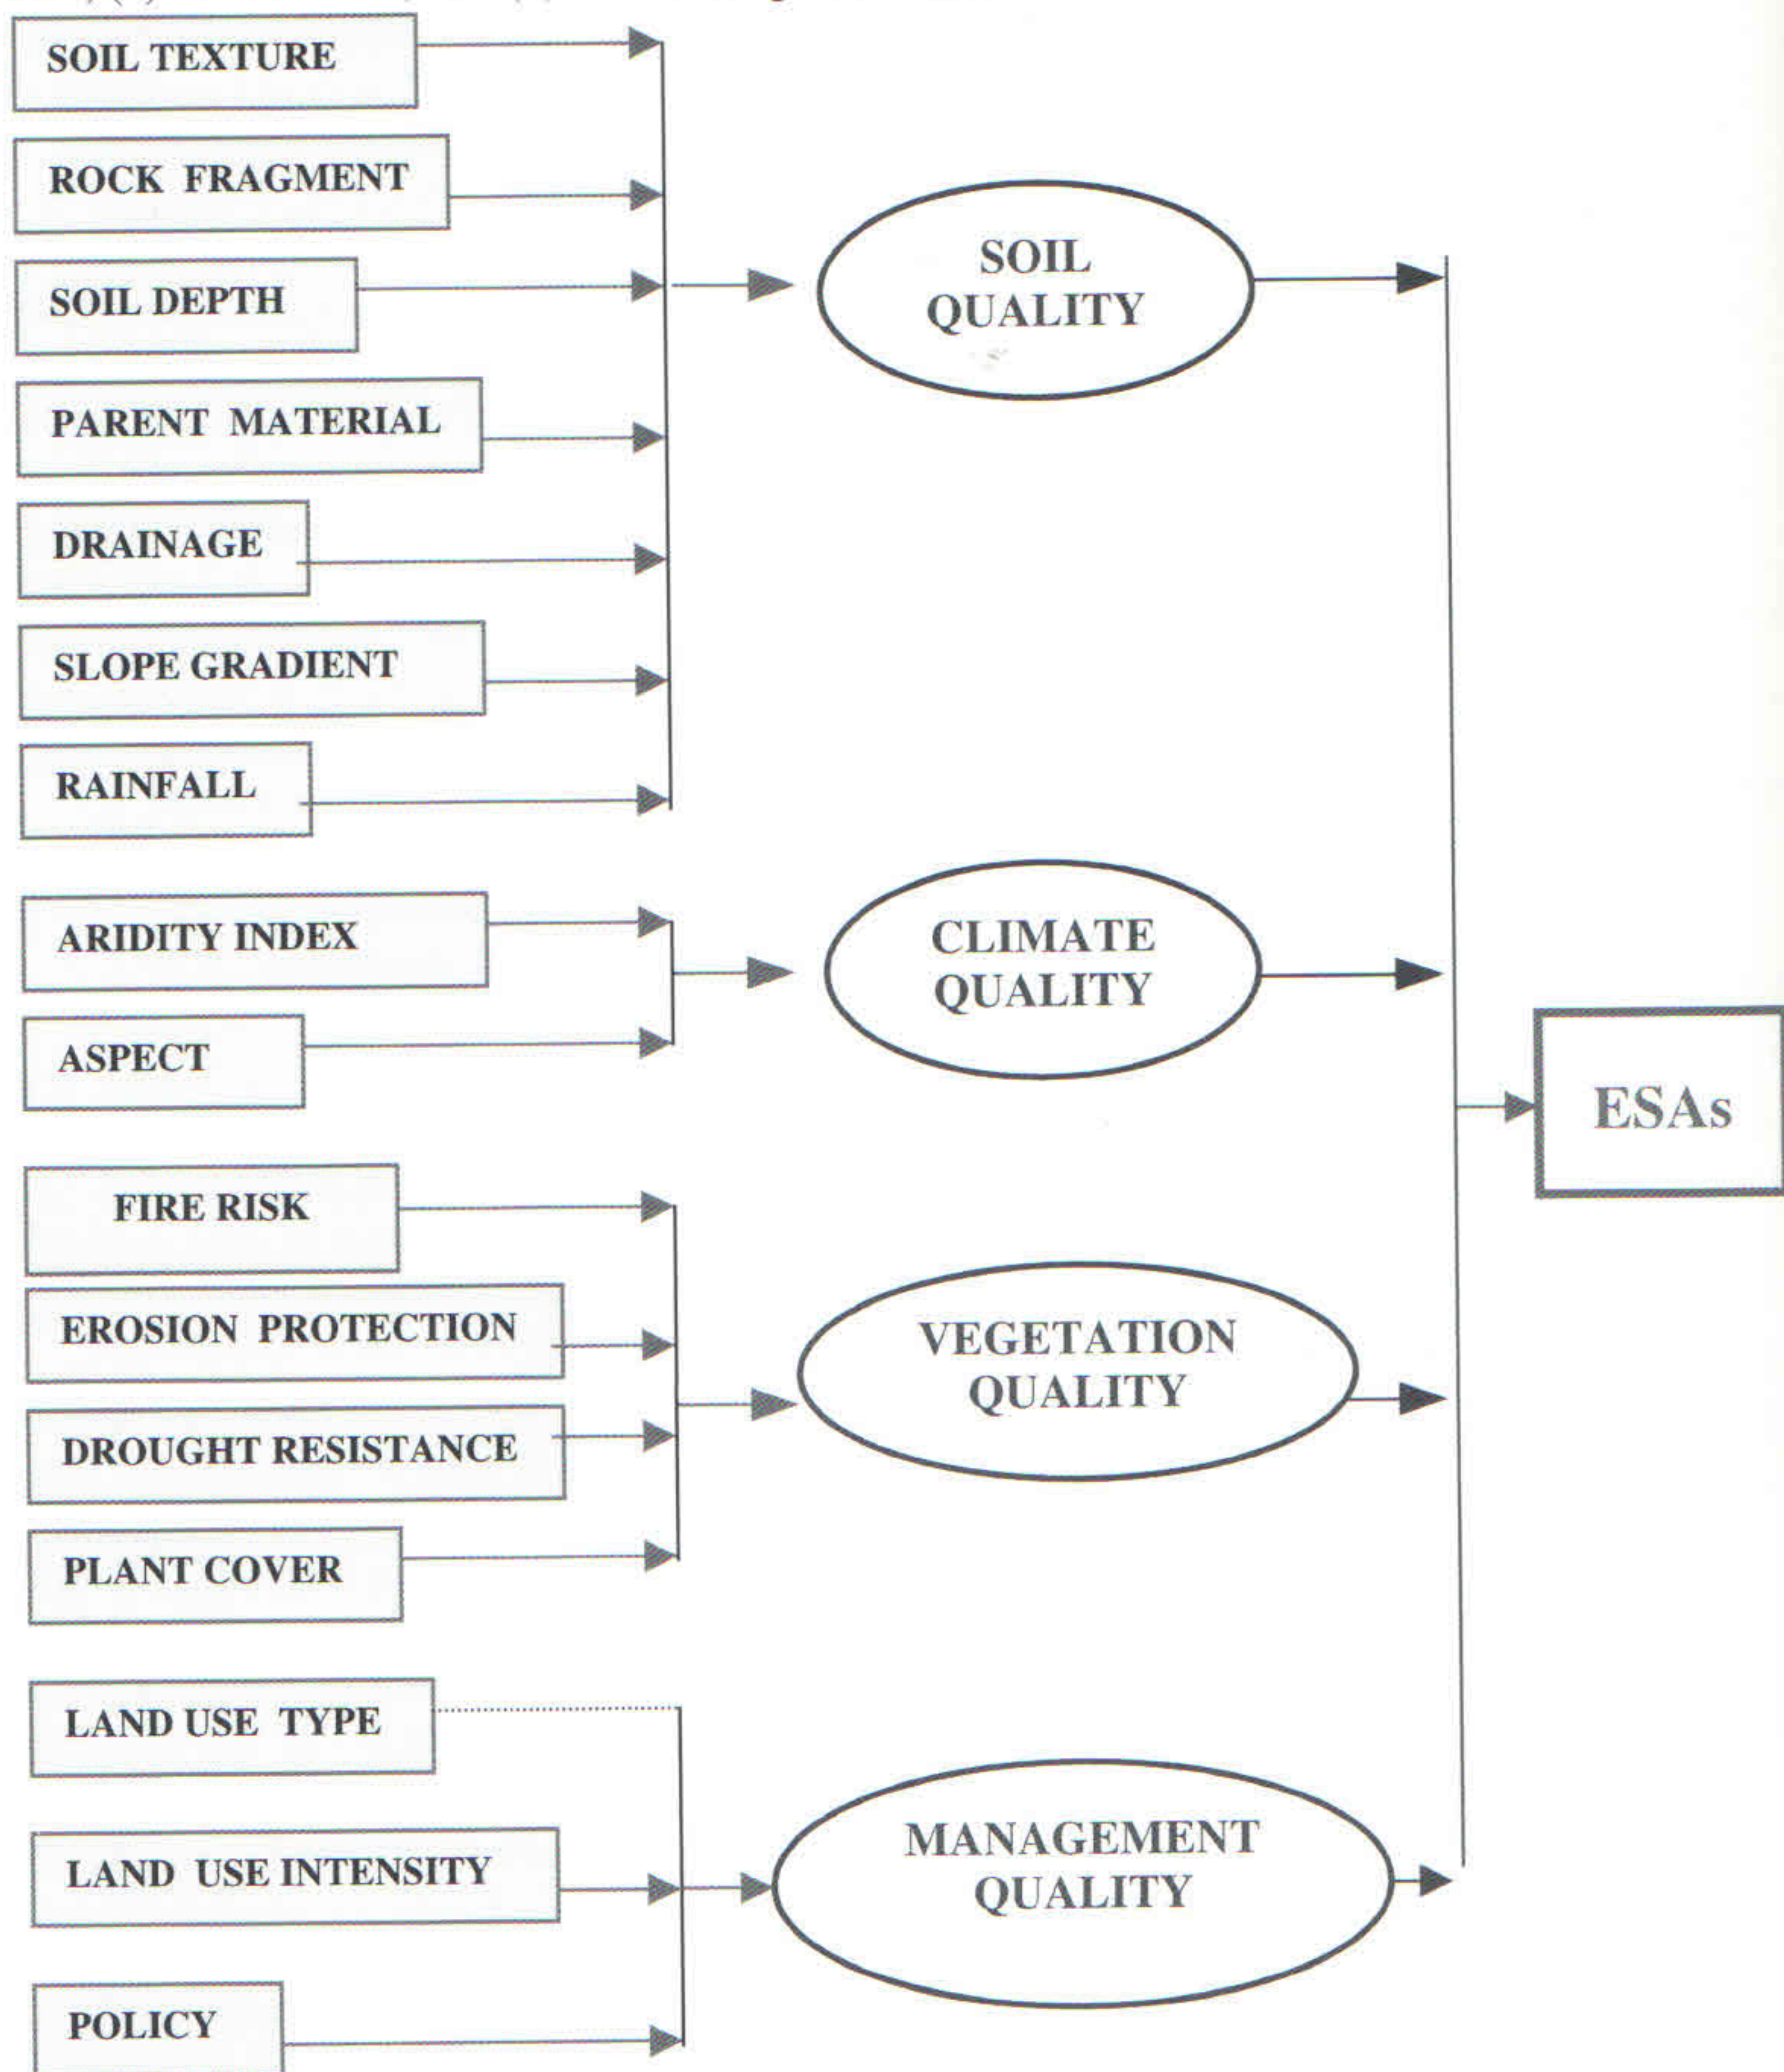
SOIL TEXTURE

ROCK FRAGMENT

SOIL DEPTH

PARENT MATERIAL

DRAINAGE

SLOPE GRADIENT

RAINFALL

SOIL QUALITY

ARIDITY INDEX

ASPECT

CLIMATE QUALITY

FIRE RISK

EROSION PROTECTION

DROUGHT RESISTANCE

PLANT COVER

VEGETATION QUALITY

LAND USE TYPE

LAND USE INTENSITY

POLICY

MANAGEMENT QUALITY

ESAs